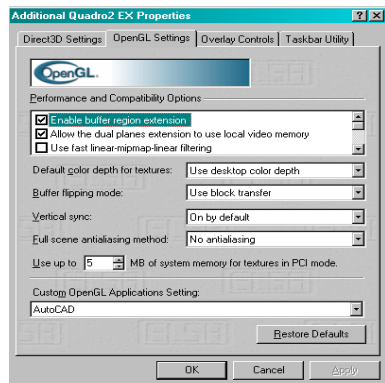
Additional Quadro2 EX Properties

? X

Direct3D Settings | OpenGL Settings | Overlay Controls | Taskbar Utility

OpenGL

Performance and Compatibility Options

☑ Enable buffer region extension
☑ Allow the dual planes extension to use local video memory
☐ Use fast linear-mipmap-linear filtering

Default color depth for textures: Use desktop color depth

Buffer flipping mode: Use block transfer

Vertical sync: On by default

Full scene antialiasing method: No antialiasing

Use up to 5 MB of system memory for textures in PCI mode.

Custom OpenGL Applications Setting:

AutoCAD

Restore Defaults

OK | Cancel | Apply